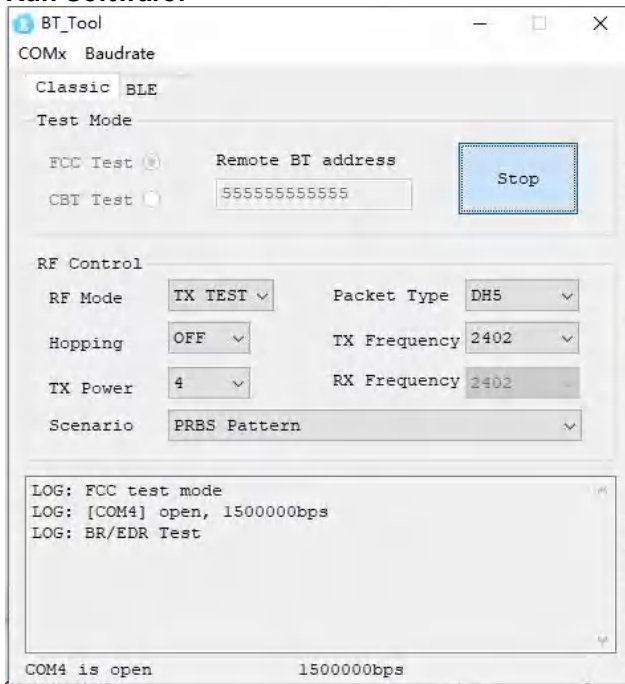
BT_Tool
COMx Baudrate
Classic BLE
Test Mode
FCC Test
CBT Test
Remote BT address
555555555555
Stop
RF Control
RF Mode TX TEST
Packet Type DH5
Hopping OFF
TX Frequency 2402
TX Power 4
RX Frequency 2402
Scenario PRBS Pattern
LOG: FCC test mode
LOG: [COM4] open, 1500000bps
LOG: BR/EDR Test
COM4 is open 1500000bps